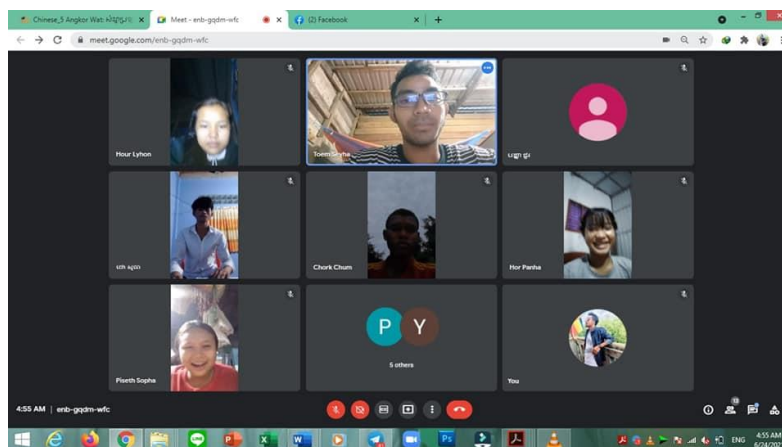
Chinese_5 Angkor Wat: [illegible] ×
Meet - enb-gqdm-wfc ×
(2) Facebook ×
+

meet.google.com/enb-gqdm-wfc

Hour Lyhon

Toem Sopha

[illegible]

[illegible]

Chork Chum

Hor Panha

Piseth Sopha

P Y
5 others

You

4:55 AM | enb-gqdm-wfc

ENG 4:55 AM 6/24/202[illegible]